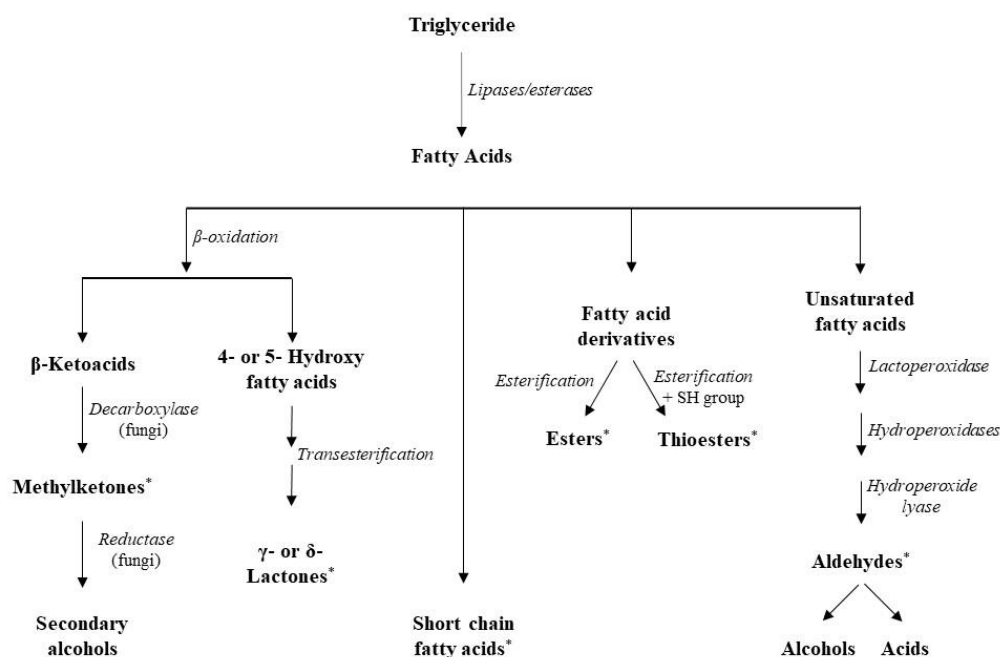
Triglyceride

Lipases/esterases

Fatty Acids

β-oxidation

β-Ketoacids

Decarboxylase (fungi)

Methylketones*

Reductase (fungi)

Secondary alcohols

4- or 5- Hydroxy fatty acids

Transesterification

γ- or δ- Lactones*

Short chain fatty acids*

Fatty acid derivatives

Esterification

Esterification + SH group

Esters*

Thioesters*

Unsaturated fatty acids

Lactoperoxidase

Hydroperoxidases

Hydroperoxide lyase

Aldehydes*

Alcohols

Acids